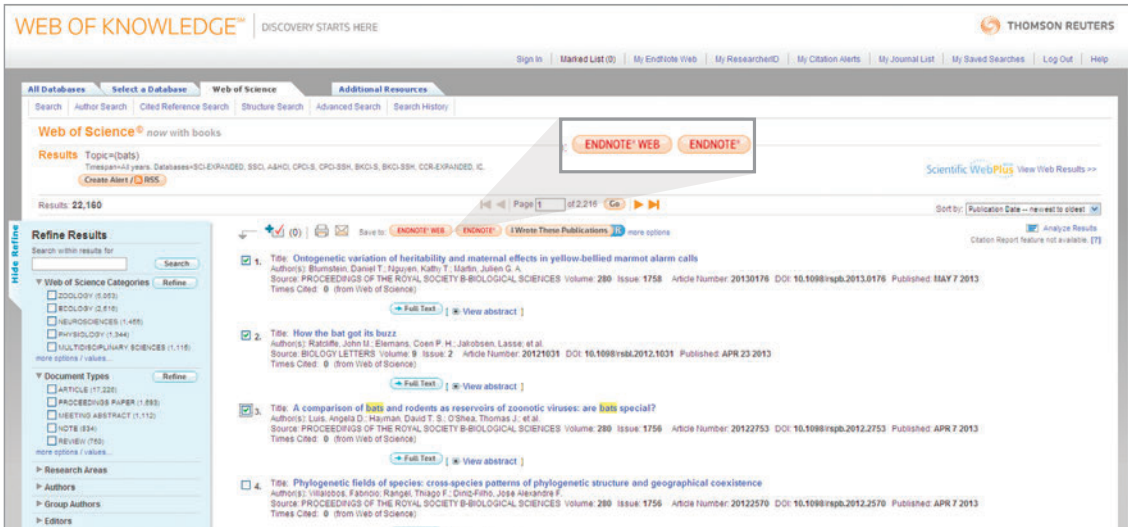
WEB OF KNOWLEDGE℠ | DISCOVERY STARTS HERE

THOMSON REUTERS

Sign In | Marked List (0) | My EndNote Web | My ResearcherID | My Citation Alerts | My Journal List | My Saved Searches | Log Out | Help

All Databases | Select a Database | Web of Science | Additional Resources

Search | Author Search | Cited Reference Search | Structure Search | Advanced Search | Search History

Web of Science® now with books

Results Topic=(bats)
Timespan=All years. Databases=SCI-EXPANDED, SSCI, A&HCI, CPCI-S, CPCI-SSH, BKCI-S, BKCI-SSH, CCR-EXPANDED, IC.

Create Alert / RSS

ENDNOTE® WEB   ENDNOTE®

Scientific WebPlus View Web Results >>

Results: 22,160

Page 1 of 2,216 Go

Sort by: Publication Date -- newest to oldest

Hide Refine

Refine Results

Search within results for

Search

▼ Web of Science Categories Refine
ZOOLOGY (5,053)
ECOLOGY (2,816)
NEUROSCIENCES (1,465)
PHYSIOLOGY (1,344)
MULTIDISCIPLINARY SCIENCES (1,115)
more options / values...

▼ Document Types Refine
ARTICLE (17,226)
PROCEEDINGS PAPER (1,593)
MEETING ABSTRACT (1,112)
NOTE (834)
REVIEW (760)
more options / values...

▶ Research Areas
▶ Authors
▶ Group Authors
▶ Editors

(0) Save to: ENDNOTE® WEB ENDNOTE® I Wrote These Publications more options

Analyze Results
Citation Report feature not available. [?]

1. Title: Ontogenetic variation of heritability and maternal effects in yellow-bellied marmot alarm calls
Author(s): Blumstein, Daniel T.; Nguyen, Kathy T.; Martin, Julien G. A.
Source: PROCEEDINGS OF THE ROYAL SOCIETY B-BIOLOGICAL SCIENCES Volume: 280 Issue: 1758 Article Number: 20130176 DOI: 10.1098/rspb.2013.0176 Published: MAY 7 2013
Times Cited: 0 (from Web of Science)
Full Text [ View abstract ]

2. Title: How the bat got its buzz
Author(s): Ratcliffe, John M.; Elemans, Coen P. H.; Jakobsen, Lasse; et al.
Source: BIOLOGY LETTERS Volume: 9 Issue: 2 Article Number: 20121031 DOI: 10.1098/rsbl.2012.1031 Published: APR 23 2013
Times Cited: 0 (from Web of Science)
Full Text [ View abstract ]

3. Title: A comparison of bats and rodents as reservoirs of zoonotic viruses: are bats special?
Author(s): Luis, Angela D.; Hayman, David T. S.; O'Shea, Thomas J.; et al.
Source: PROCEEDINGS OF THE ROYAL SOCIETY B-BIOLOGICAL SCIENCES Volume: 280 Issue: 1756 Article Number: 20122753 DOI: 10.1098/rspb.2012.2753 Published: APR 7 2013
Times Cited: 0 (from Web of Science)
Full Text [ View abstract ]

4. Title: Phylogenetic fields of species: cross-species patterns of phylogenetic structure and geographical coexistence
Author(s): Villalobos, Fabricio; Rangel, Thiago F.; Diniz-Filho, Jose Alexandre F.
Source: PROCEEDINGS OF THE ROYAL SOCIETY B-BIOLOGICAL SCIENCES Volume: 280 Issue: 1756 Article Number: 20122570 DOI: 10.1098/rspb.2012.2570 Published: APR 7 2013
Times Cited: 0 (from Web of Science)